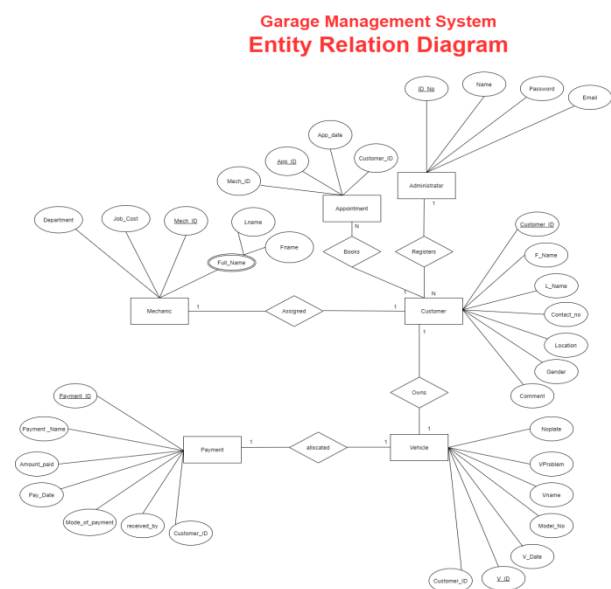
Garage Management System
Entity Relation Diagram

ID_No
Name
Password
Email
Administrator
App_date
App_ID
Customer_ID
Mech_ID
Appointment
1
N
Books
Registers
Department
Job_Cost
Mech_ID
Lname
Fname
Full_Name
Customer_ID
F_Name
L_Name
Contact_no
Location
Gender
Comment
Mechanic
1
Assigned
1
N
Customer
1
Owns
1
Payment_ID
Payment _Name
Amount_paid
Pay_Date
Mode_of_payment
received_by
Customer_ID
Payment
1
allocated
1
Vehicle
Noplate
VProblem
Vname
Model_No
V_Date
V_ID
Customer_ID